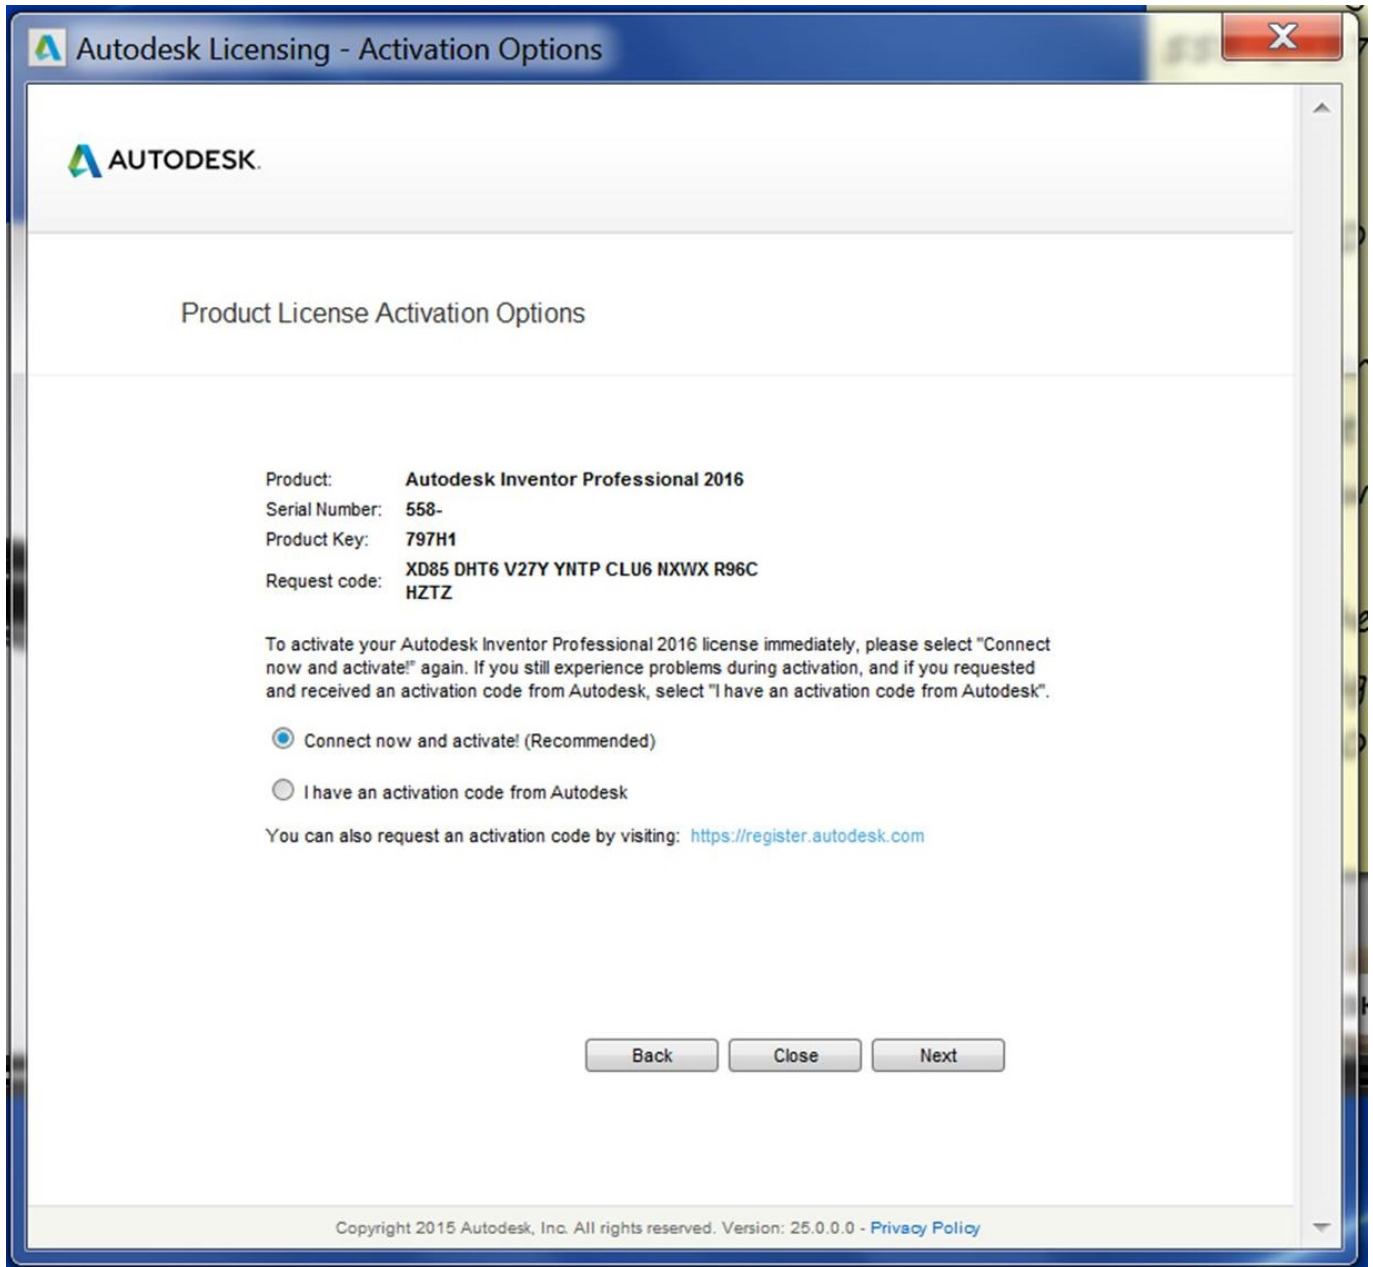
Autodesk Licensing - Activation Options

AUTODESK.

Product License Activation Options

| Product: | Autodesk Inventor Professional 2016 |
|---|---|
| Serial Number: | 558- |
| Product Key: | 797H1 |
| Request code: | XD85 DHT6 V27Y YNTP CLU6 NXWX R96C HZTZ |

To activate your Autodesk Inventor Professional 2016 license immediately, please select "Connect now and activate!" again. If you still experience problems during activation, and if you requested and received an activation code from Autodesk, select "I have an activation code from Autodesk".

Connect now and activate! (Recommended)

I have an activation code from Autodesk

You can also request an activation code by visiting: https://register.autodesk.com

Back Close Next

Copyright 2015 Autodesk, Inc. All rights reserved. Version: 25.0.0.0 - Privacy Policy